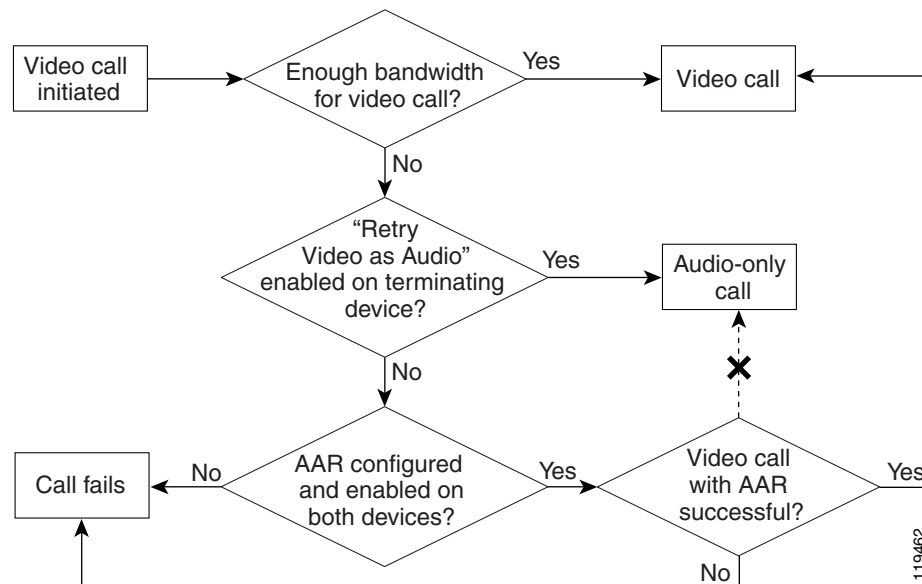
Video call initiated

Enough bandwidth for video call?

Yes

Video call

No

"Retry Video as Audio" enabled on terminating device?

Yes

Audio-only call

No

Call fails

No

AAR configured and enabled on both devices?

Yes

Video call with AAR successful?

Yes

No

119462